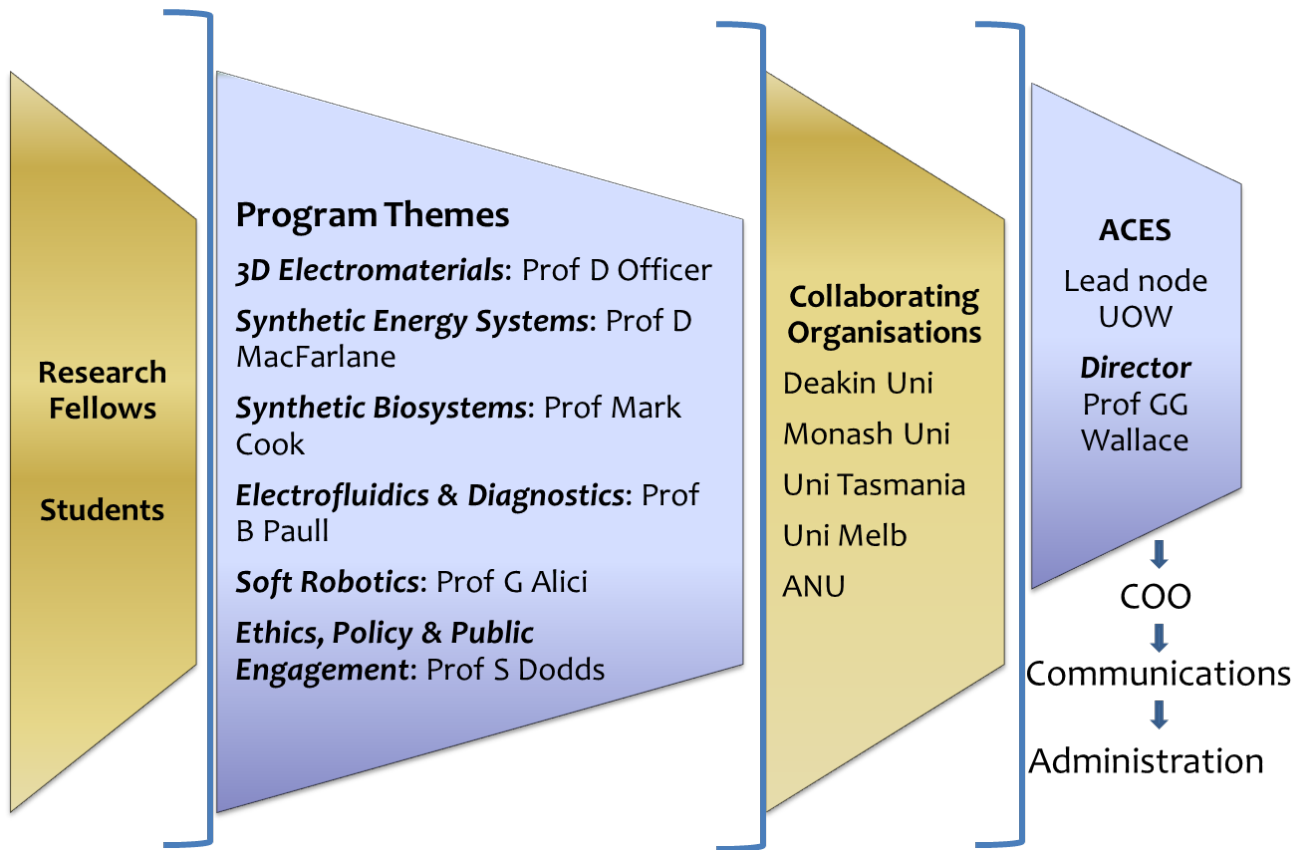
Research Fellows

Students

Program Themes

*3D Electromaterials*: Prof D Officer

*Synthetic Energy Systems*: Prof D MacFarlane

*Synthetic Biosystems*: Prof Mark Cook

*Electrofluidics & Diagnostics*: Prof B Paull

*Soft Robotics*: Prof G Alici

*Ethics, Policy & Public Engagement*: Prof S Dodds

Collaborating Organisations

Deakin Uni

Monash Uni

Uni Tasmania

Uni Melb

ANU

ACES

Lead node UOW

*Director*
Prof GG Wallace

COO

Communications

Administration